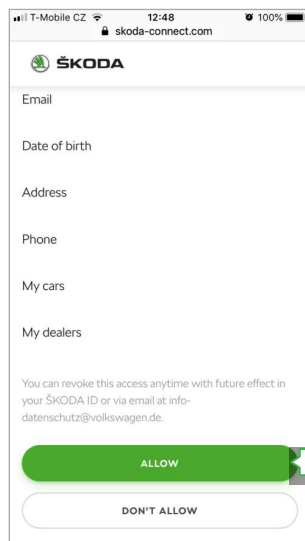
T-Mobile CZ 12:48 100%
skoda-connect.com

ŠKODA

Email

Date of birth

Address

Phone

My cars

My dealers

You can revoke this access anytime with future effect in your ŠKODA ID or via email at info-datenschutz@volkswagen.de.

ALLOW

DON'T ALLOW